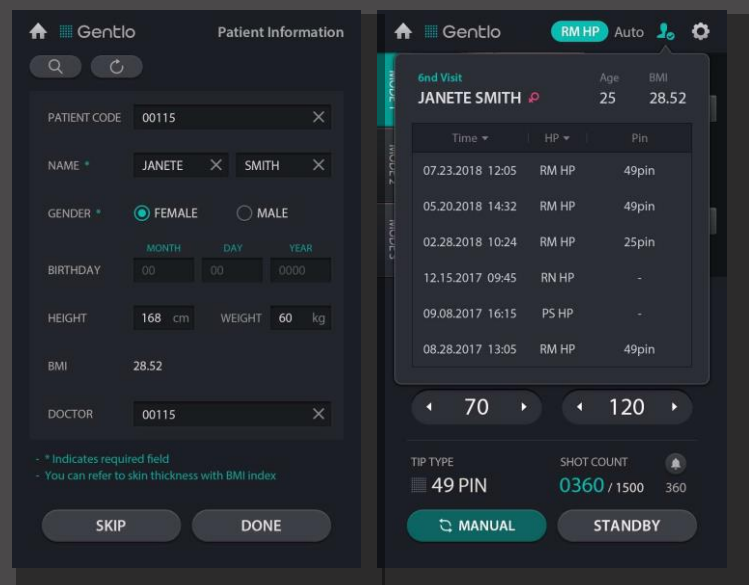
Gentlo Patient Information

PATIENT CODE 00115

NAME * JANETE SMITH

GENDER * FEMALE MALE

MONTH DAY YEAR

BIRTHDAY 00 00 0000

HEIGHT 168 cm WEIGHT 60 kg

BMI 28.52

DOCTOR 00115

- * Indicates required field
- You can refer to skin thickness with BMI index

SKIP DONE

Gentlo RM HP Auto

MODE 1 MODE 2 MODE 3

6nd Visit Age BMI

JANETE SMITH 25 28.52

| Time | HP | Pin |
|---|---|---|
| 07.23.2018 12:05 | RM HP | 49pin |
| 05.20.2018 14:32 | RM HP | 49pin |
| 02.28.2018 10:24 | RM HP | 25pin |
| 12.15.2017 09:45 | RN HP | - |
| 09.08.2017 16:15 | PS HP | - |
| 08.28.2017 13:05 | RM HP | 49pin |

70 120

TIP TYPE SHOT COUNT

49 PIN 0360 / 1500 360

MANUAL STANDBY